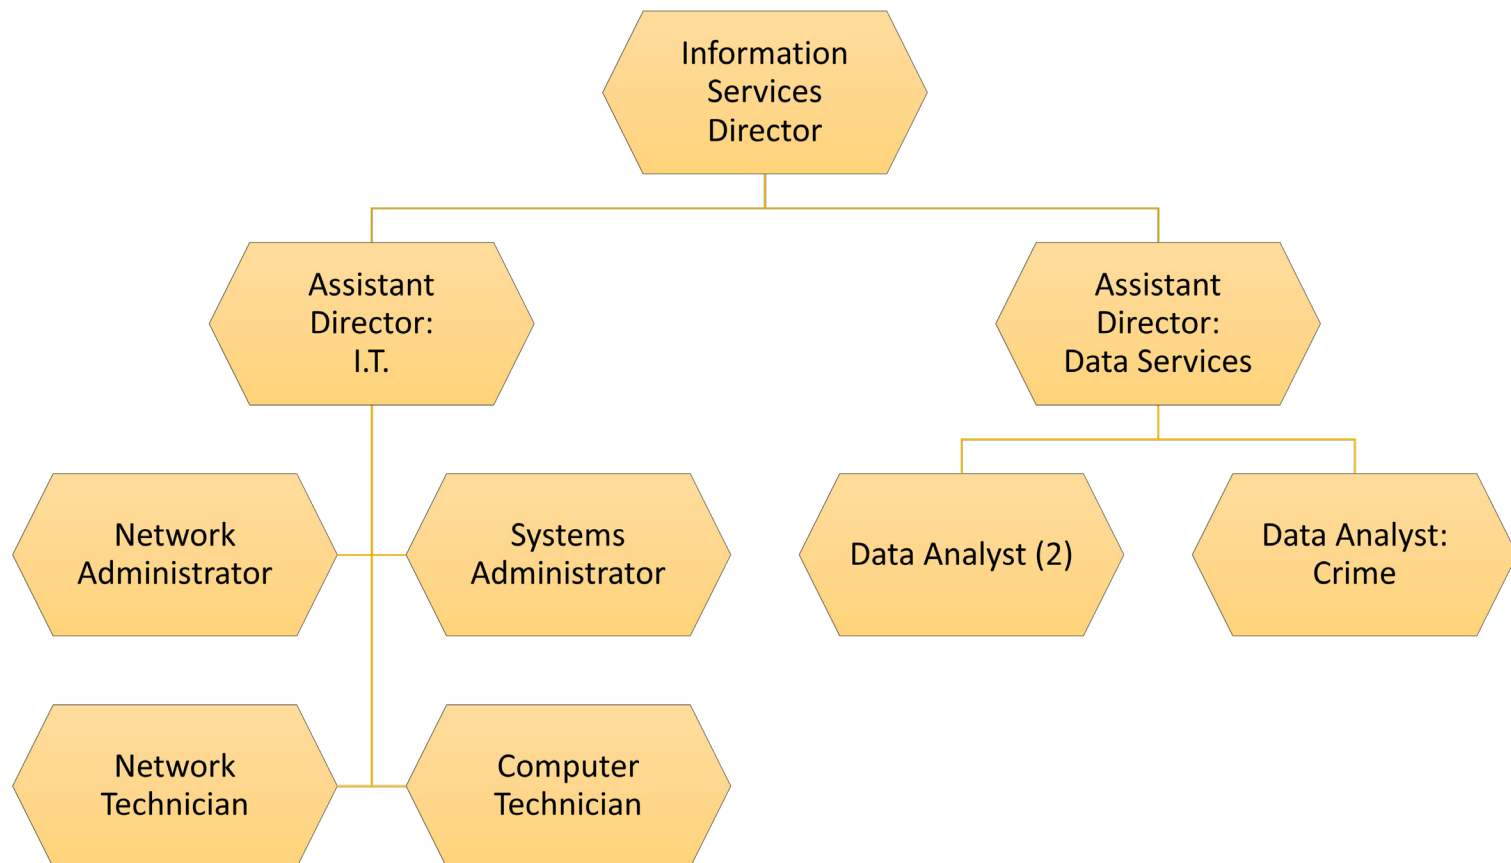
Information Services Director

Assistant Director: I.T.

Assistant Director: Data Services

Network Administrator

Systems Administrator

Data Analyst (2)

Data Analyst: Crime

Network Technician

Computer Technician